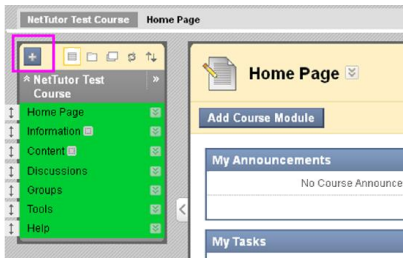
NetTutor Test Course Home Page

+

NetTutor Test Course

»

Home Page

Information

Content

Discussions

Groups

Tools

Help

Home Page

Add Course Module

My Announcements

No Course Announce

My Tasks